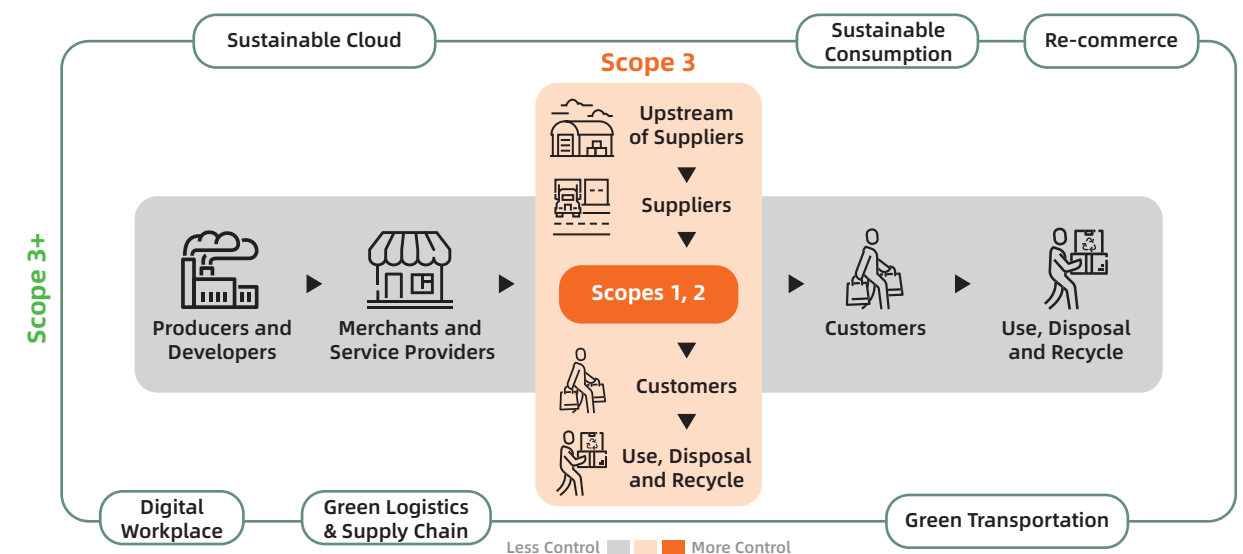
Sustainable Cloud

Sustainable Consumption

Re-commerce

Scope 3

Scope 3+

Upstream of Suppliers

Suppliers

Producers and Developers

Merchants and Service Providers

Scopes 1, 2

Customers

Use, Disposal and Recycle

Customers

Use, Disposal and Recycle

Digital Workplace

Green Logistics & Supply Chain

Green Transportation

Less Control More Control